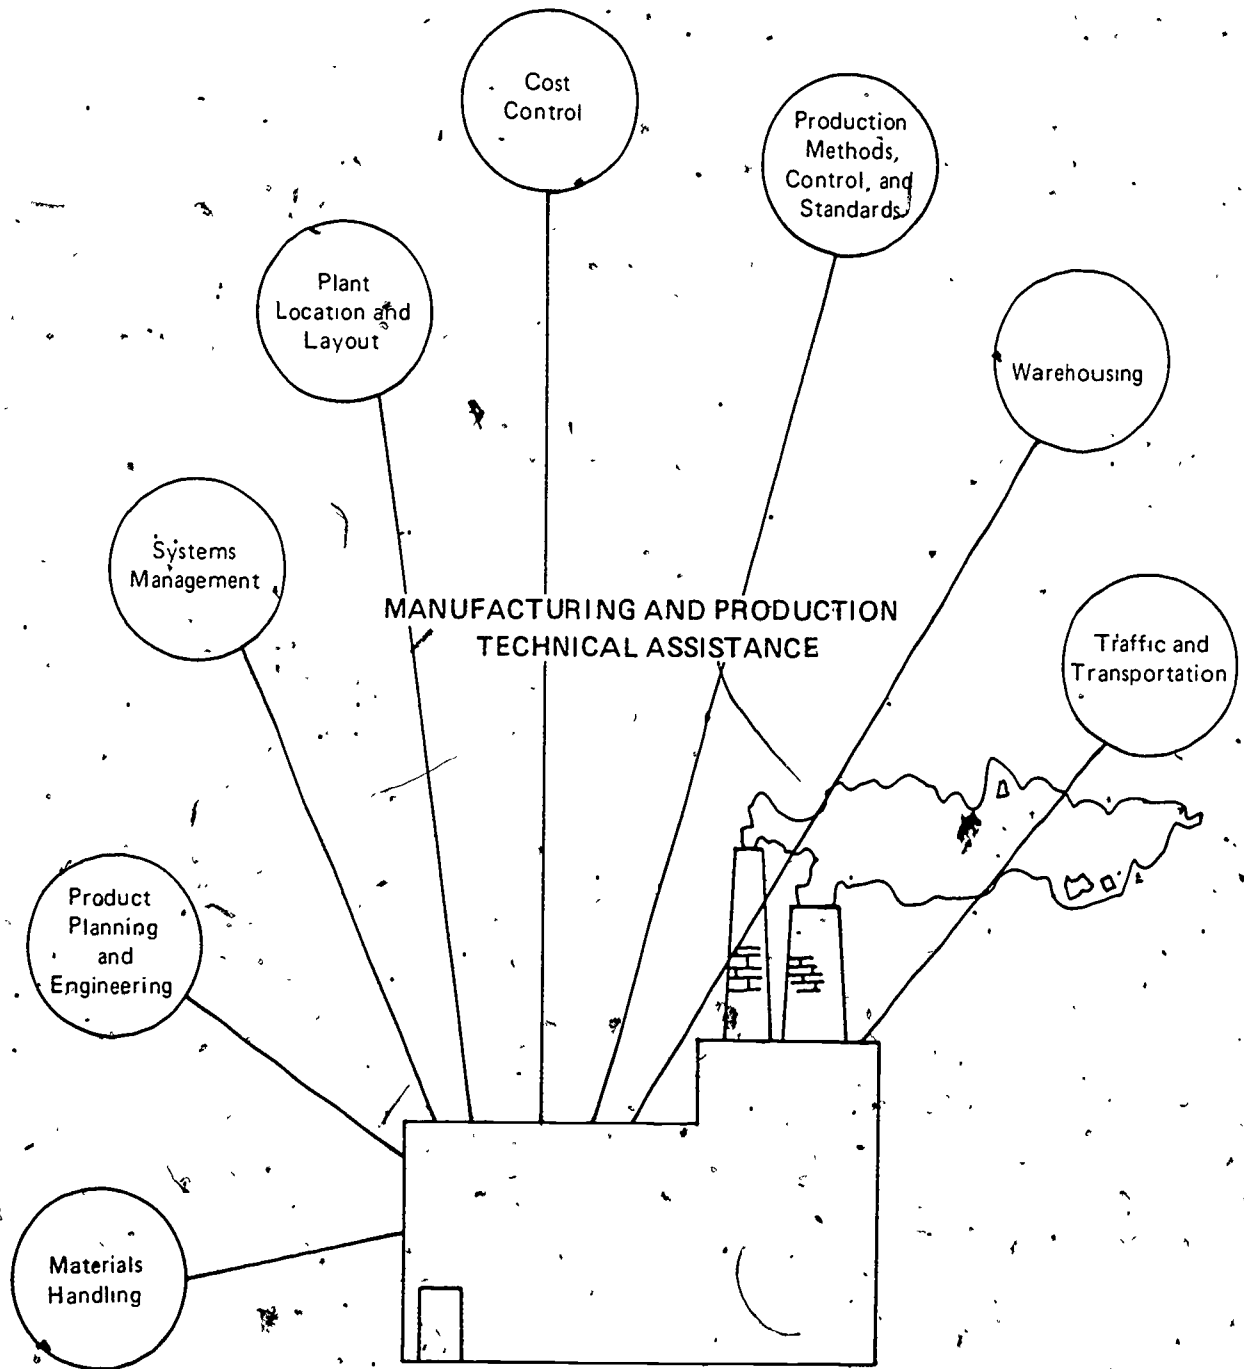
Cost Control

Production Methods, Control, and Standards

Plant Location and Layout

Warehousing

Systems Management

MANUFACTURING AND PRODUCTION TECHNICAL ASSISTANCE

Traffic and Transportation

Product Planning and Engineering

Materials Handling